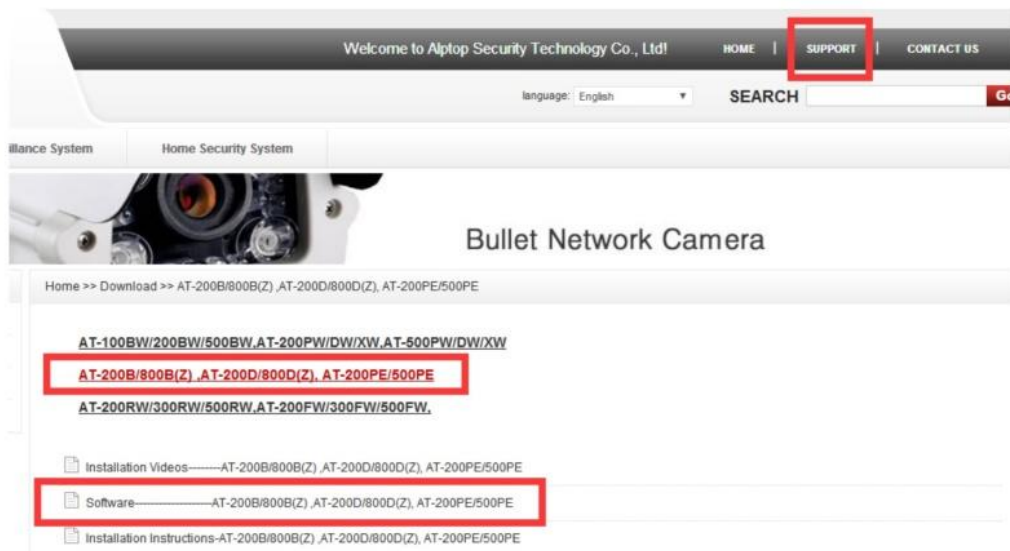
Welcome to Alptop Security Technology Co., Ltd! HOME | SUPPORT | CONTACT US

language: English SEARCH Go

illance System Home Security System

Bullet Network Camera

Home >> Download >> AT-200B/800B(Z) ,AT-200D/800D(Z), AT-200PE/500PE

AT-100BW/200BW/500BW,AT-200PW/DW/XW,AT-500PW/DW/XW

AT-200B/800B(Z) ,AT-200D/800D(Z), AT-200PE/500PE

AT-200RW/300RW/500RW,AT-200FW/300FW/500FW,

Installation Videos---------AT-200B/800B(Z) ,AT-200D/800D(Z), AT-200PE/500PE

Software--------------------AT-200B/800B(Z) ,AT-200D/800D(Z), AT-200PE/500PE

Installation Instructions-AT-200B/800B(Z) ,AT-200D/800D(Z), AT-200PE/500PE